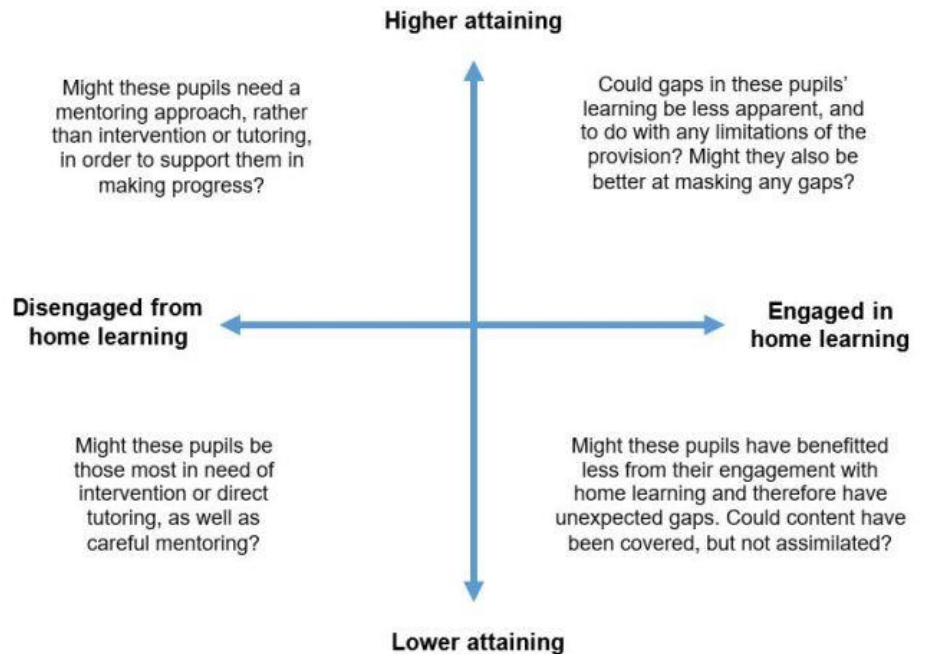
Higher attaining

Might these pupils need a mentoring approach, rather than intervention or tutoring, in order to support them in making progress?

Could gaps in these pupils' learning be less apparent, and to do with any limitations of the provision? Might they also be better at masking any gaps?

Disengaged from home learning

Engaged in home learning

Might these pupils be those most in need of intervention or direct tutoring, as well as careful mentoring?

Might these pupils have benefitted less from their engagement with home learning and therefore have unexpected gaps. Could content have been covered, but not assimilated?

Lower attaining